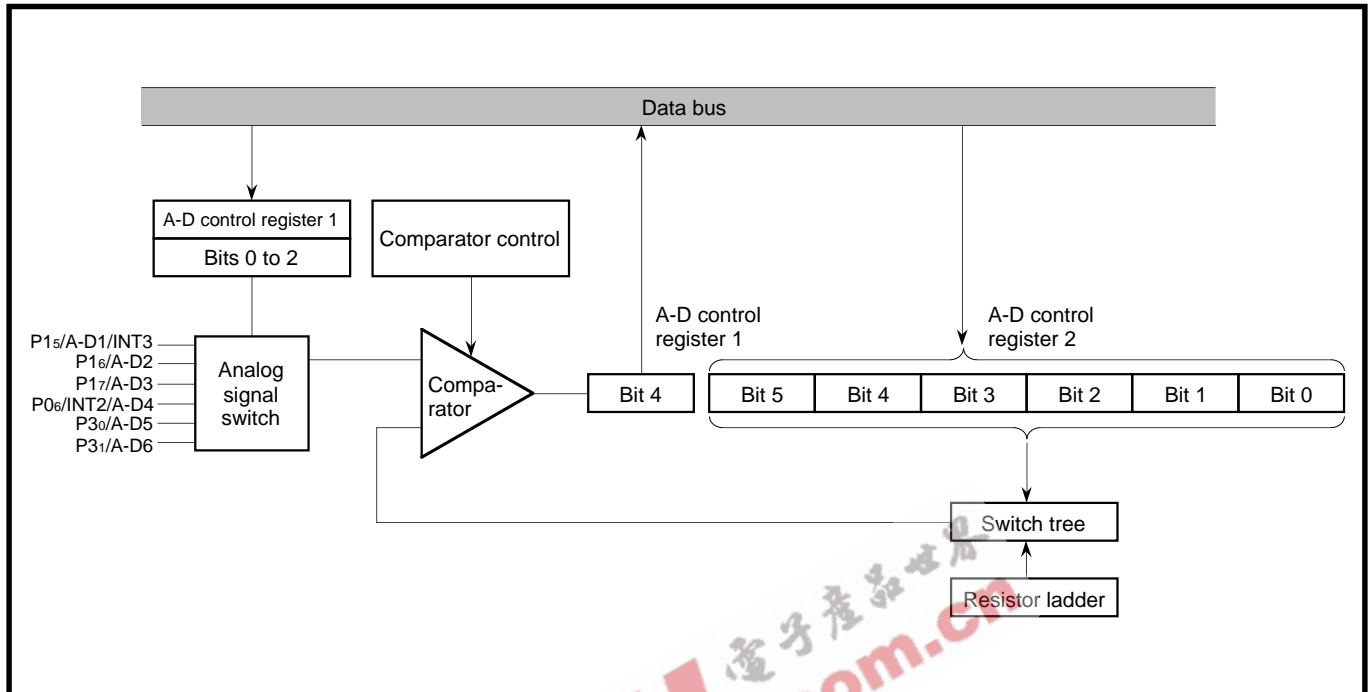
Data bus

A-D control register 1

Bits 0 to 2

Comparator control

A-D control register 1

A-D control register 2

P1$_5$/A-D1/INT3
P1$_6$/A-D2
P1$_7$/A-D3
P0$_6$/INT2/A-D4
P3$_0$/A-D5
P3$_1$/A-D6

Analog signal switch

Comparator

Bit 4

| Bit 5 | Bit 4 | Bit 3 | Bit 2 | Bit 1 | Bit 0 |
|---|---|---|---|---|---|

Switch tree

Resistor ladder

电子产品世界
om.cn